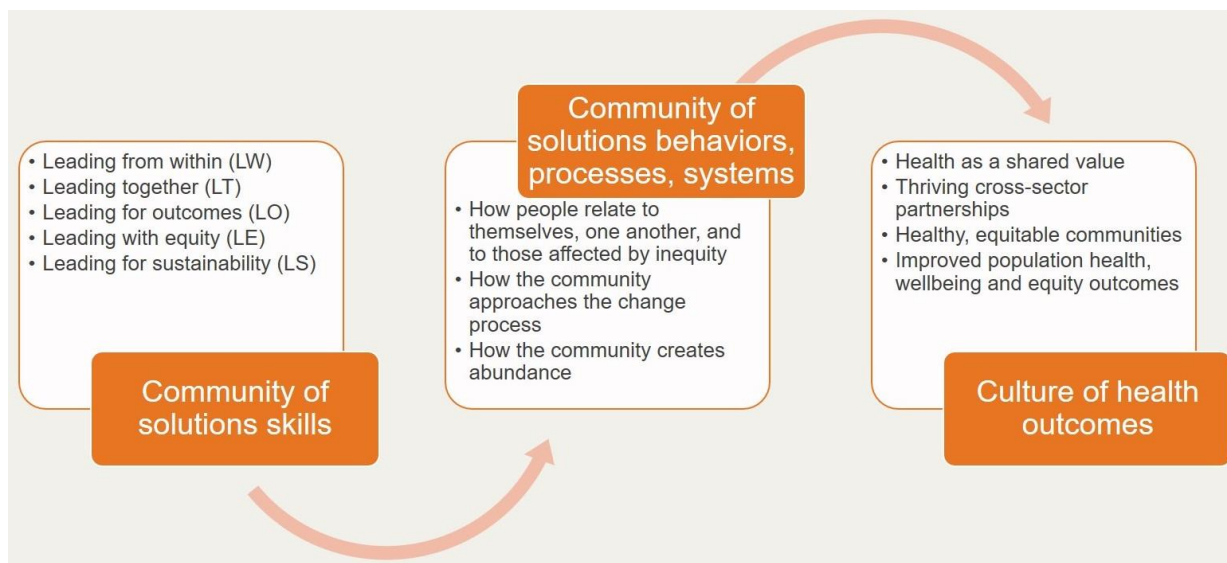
• Leading from within (LW)
• Leading together (LT)
• Leading for outcomes (LO)
• Leading with equity (LE)
• Leading for sustainability (LS)

Community of solutions skills

Community of solutions behaviors, processes, systems

• How people relate to themselves, one another, and to those affected by inequity
• How the community approaches the change process
• How the community creates abundance

• Health as a shared value
• Thriving cross-sector partnerships
• Healthy, equitable communities
• Improved population health, wellbeing and equity outcomes

Culture of health outcomes